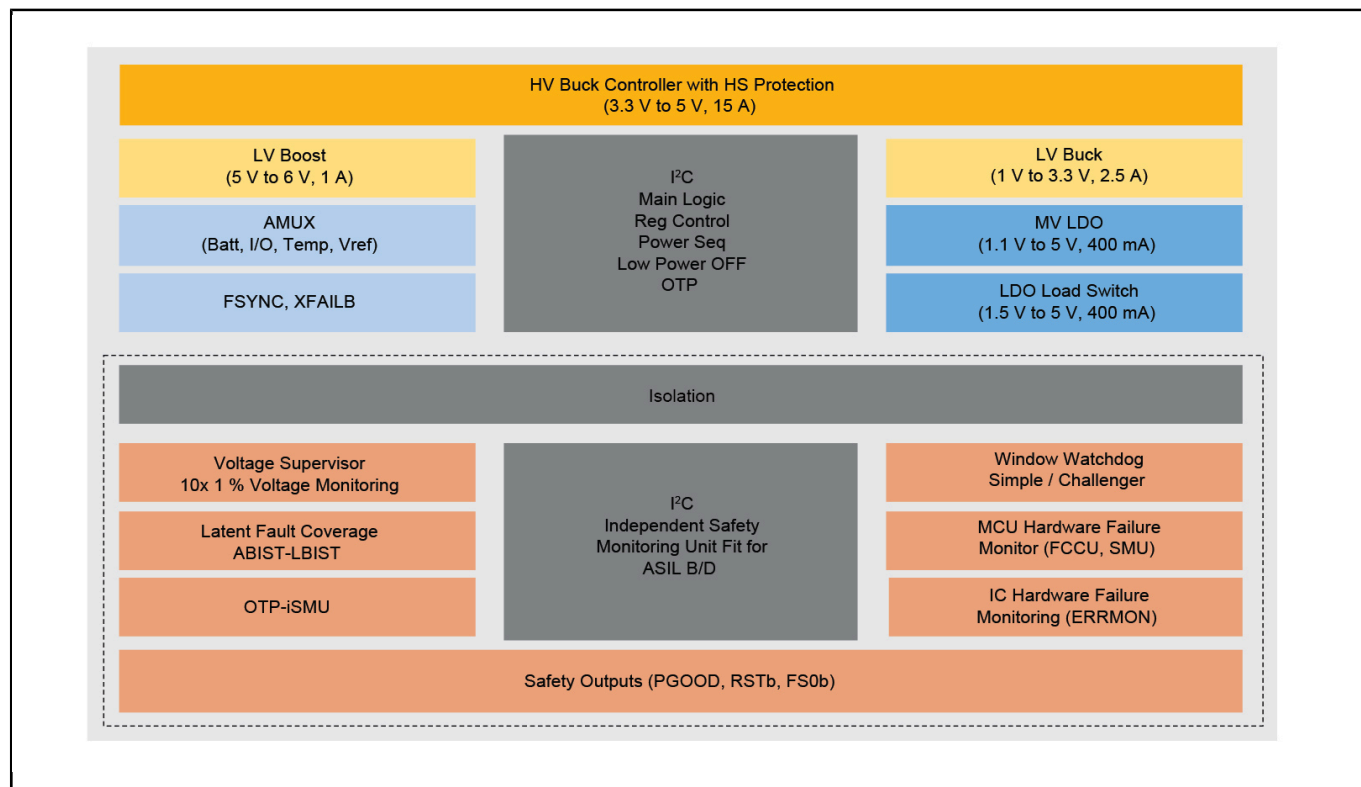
HV Buck Controller with HS Protection
(3.3 V to 5 V, 15 A)

LV Boost
(5 V to 6 V, 1 A)

AMUX
(Batt, I/O, Temp, Vref)

FSYNC, XFAILB

I$^2$C
Main Logic
Reg Control
Power Seq
Low Power OFF
OTP

LV Buck
(1 V to 3.3 V, 2.5 A)

MV LDO
(1.1 V to 5 V, 400 mA)

LDO Load Switch
(1.5 V to 5 V, 400 mA)

Isolation

Voltage Supervisor
10x 1 % Voltage Monitoring

Latent Fault Coverage
ABIST-LBIST

OTP-iSMU

I$^2$C
Independent Safety
Monitoring Unit Fit for
ASIL B/D

Window Watchdog
Simple / Challenger

MCU Hardware Failure
Monitor (FCCU, SMU)

IC Hardware Failure
Monitoring (ERRMON)

Safety Outputs (PGOOD, RSTb, FS0b)